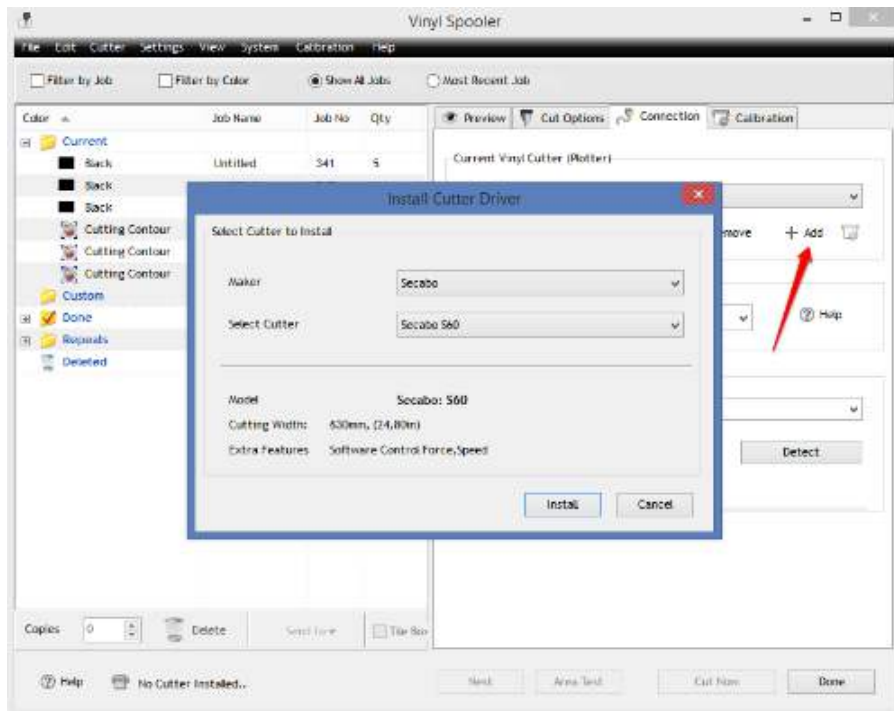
Vinyl Spooler

File Edit Cutter Settings View System Calibration Help

Filter by Job Filter by Color Show All Jobs Most Recent Job

| Color | Job Name | Job No | Qty |
|---|---|---|---|
| Current | | | |
| Black | Untitled | 341 | 5 |
| Black | | | |
| Black | | | |
| Cutting Contour | | | |
| Cutting Contour | | | |
| Cutting Contour | | | |
| Custom | | | |
| Done | | | |
| Repeats | | | |
| Deleted | | | |

Preview Cut Options Connection Calibration

Current Vinyl Cutter (Plotter)

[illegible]move + Add

Help

Detect

Install Cutter Driver

Select Cutter to Install

Maker Secabo

Select Cutter Secabo S60

Model Secabo: S60

Cutting Width: 630mm, (24,80in)

Extra Features Software Control Force,Speed

Install Cancel

Copies 0 Delete Send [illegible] Tile Box

Help No Cutter Installed...

Next Area Test Cut Now Done